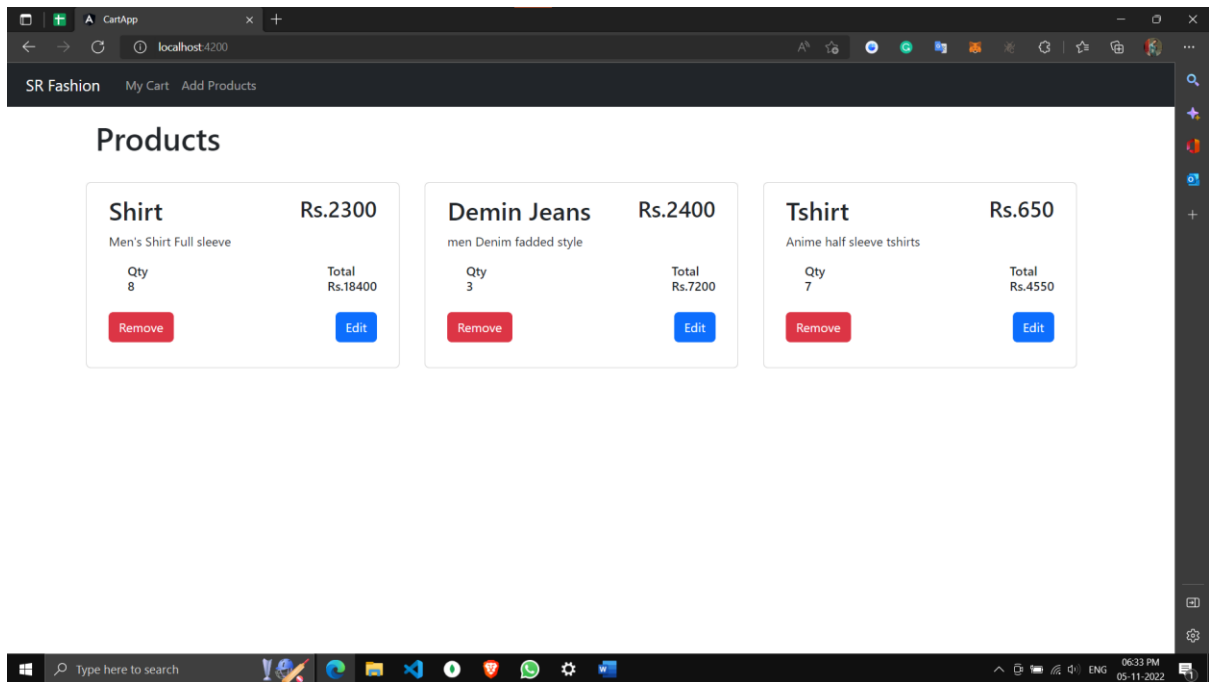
CartApp

localhost:4200

SR Fashion My Cart Add Products

Products

Shirt Rs.2300
Men's Shirt Full sleeve
Qty
8
Total
Rs.18400
Remove Edit

Demin Jeans Rs.2400
men Denim fadded style
Qty
3
Total
Rs.7200
Remove Edit

Tshirt Rs.650
Anime half sleeve tshirts
Qty
7
Total
Rs.4550
Remove Edit

Type here to search

ENG 06:33 PM 05-11-2022